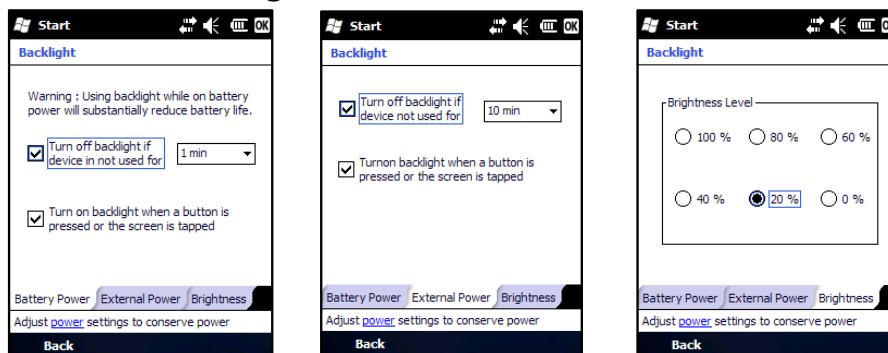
Start OK

Backlight

Warning : Using backlight while on battery power will substantially reduce battery life.

Turn off backlight if device in not used for 1 min

Turn on backlight when a button is pressed or the screen is tapped

Battery Power External Power Brightness

Adjust power settings to conserve power

Back

Start OK

Backlight

Turn off backlight if device not used for 10 min

Turnon backlight when a button is pressed or the screen is tapped

Battery Power External Power Brightness

Adjust power settings to conserve power

Back

Start

Backlight

Brightness Level

100 % 80 % 60 %

40 % 20 % 0 %

Battery Power External Power Brightness

Adjust power settings to conserve power

Back